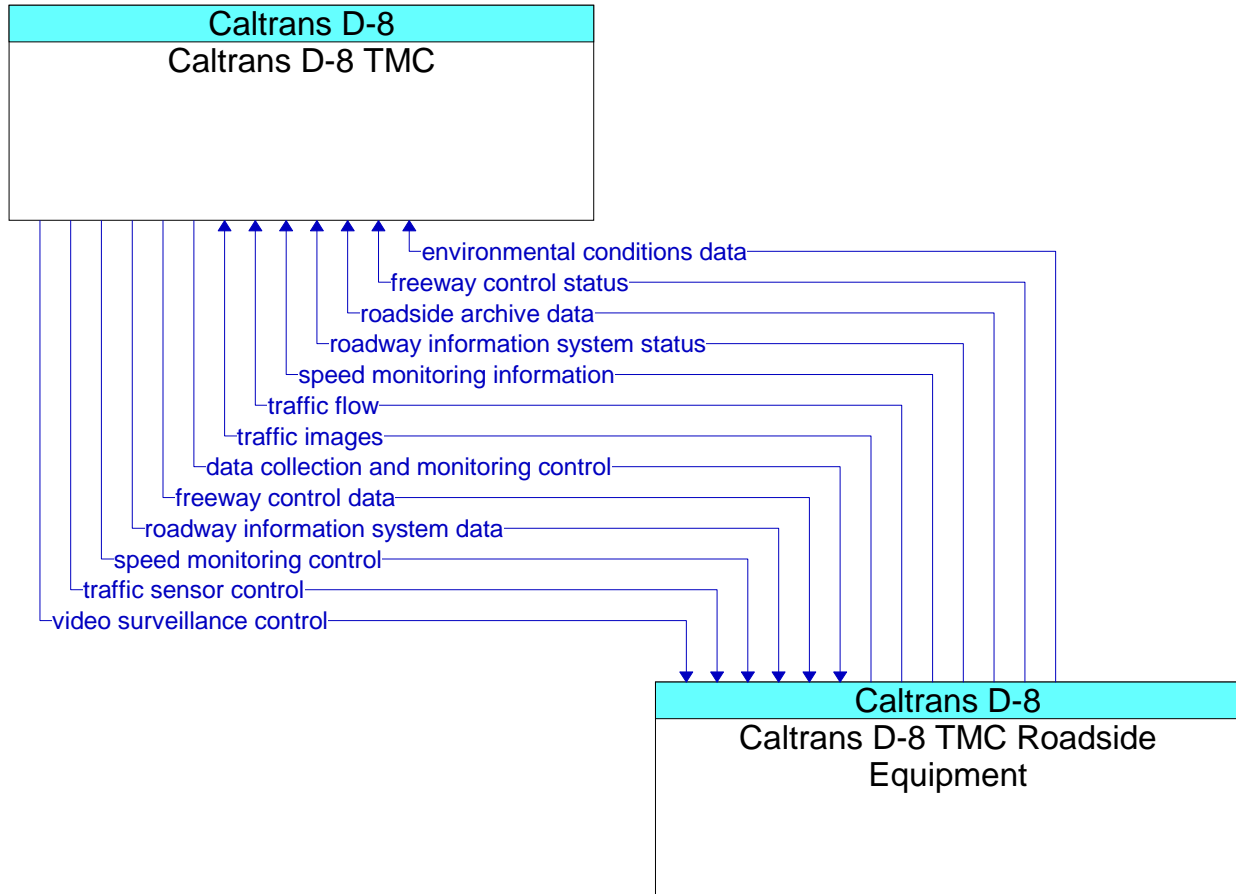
Caltrans D-8
Caltrans D-8 TMC

environmental conditions data
freeway control status
roadside archive data
roadway information system status
speed monitoring information
traffic flow
traffic images
data collection and monitoring control
freeway control data
roadway information system data
speed monitoring control
traffic sensor control
video surveillance control

Caltrans D-8
Caltrans D-8 TMC Roadside Equipment